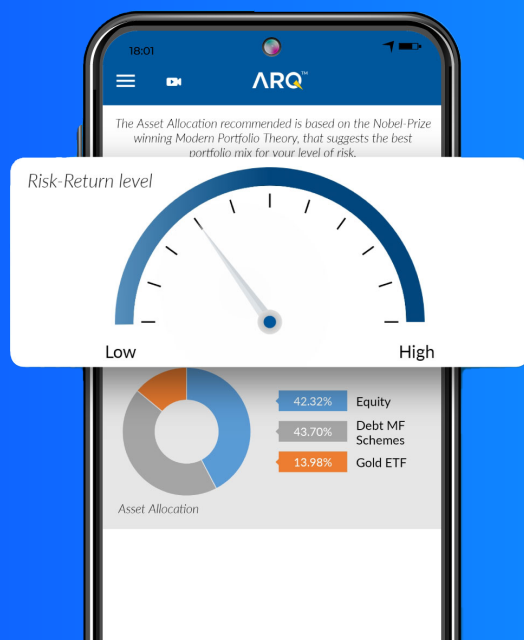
18:01

ARQ™

The Asset Allocation recommended is based on the Nobel-Prize winning Modern Portfolio Theory, that suggests the best portfolio mix for your level of risk.

Risk-Return level

Low

High

42.32% Equity

43.70% Debt MF Schemes

13.98% Gold ETF

Asset Allocation